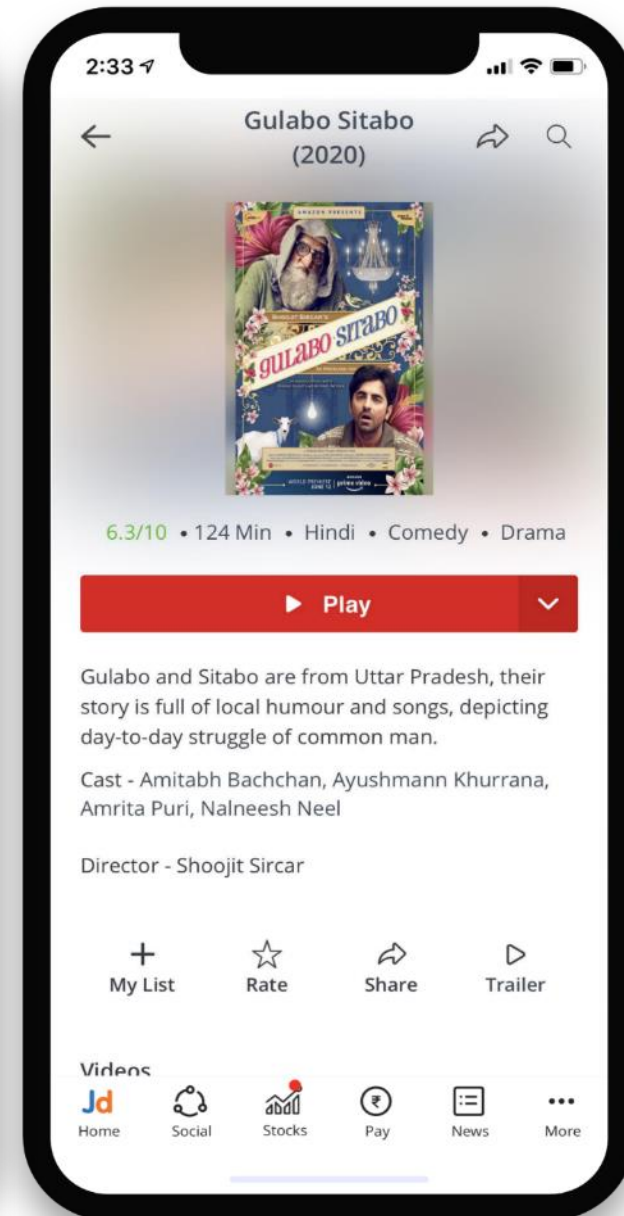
2:33

Gulabo Sitabo (2020)

AMAZON PRESENTS

Gulabo Sitabo

prime video

6.3/10 • 124 Min • Hindi • Comedy • Drama

Play

Gulabo and Sitabo are from Uttar Pradesh, their story is full of local humour and songs, depicting day-to-day struggle of common man.

Cast - Amitabh Bachchan, Ayushmann Khurrana, Amrita Puri, Nalneesh Neel

Director - Shoojit Sircar

My List
Rate
Share
Trailer

Videos

Jd
Home
Social
Stocks
Pay
News
More